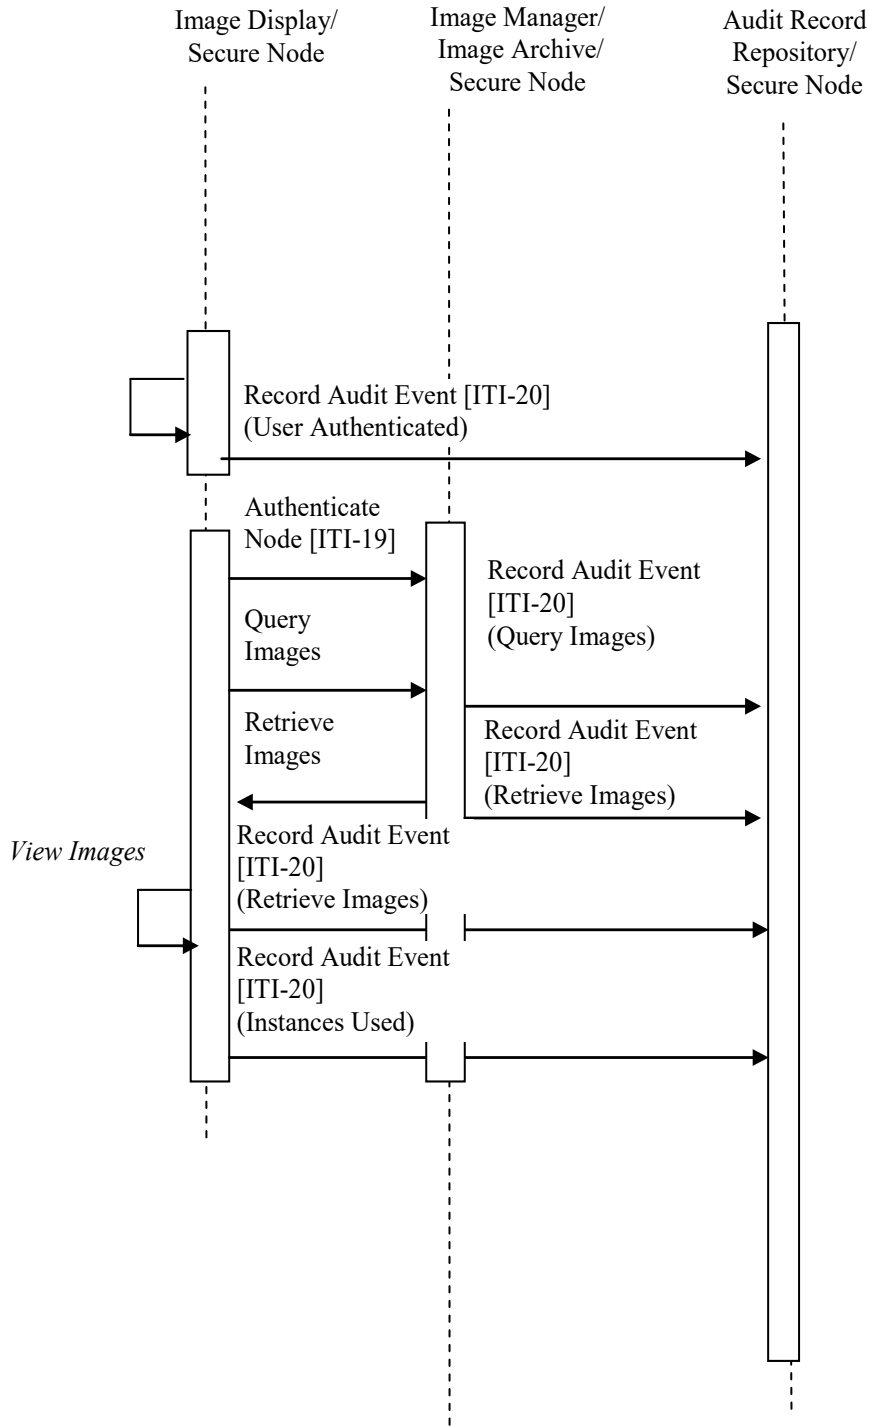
Image Display/
Secure Node

Image Manager/
Image Archive/
Secure Node

Audit Record
Repository/
Secure Node

Record Audit Event [ITI-20]
(User Authenticated)

Authenticate
Node [ITI-19]

Record Audit Event
[ITI-20]
(Query Images)

Query
Images

Retrieve
Images

Record Audit Event
[ITI-20]
(Retrieve Images)

View Images

Record Audit Event
[ITI-20]
(Retrieve Images)

Record Audit Event
[ITI-20]
(Instances Used)